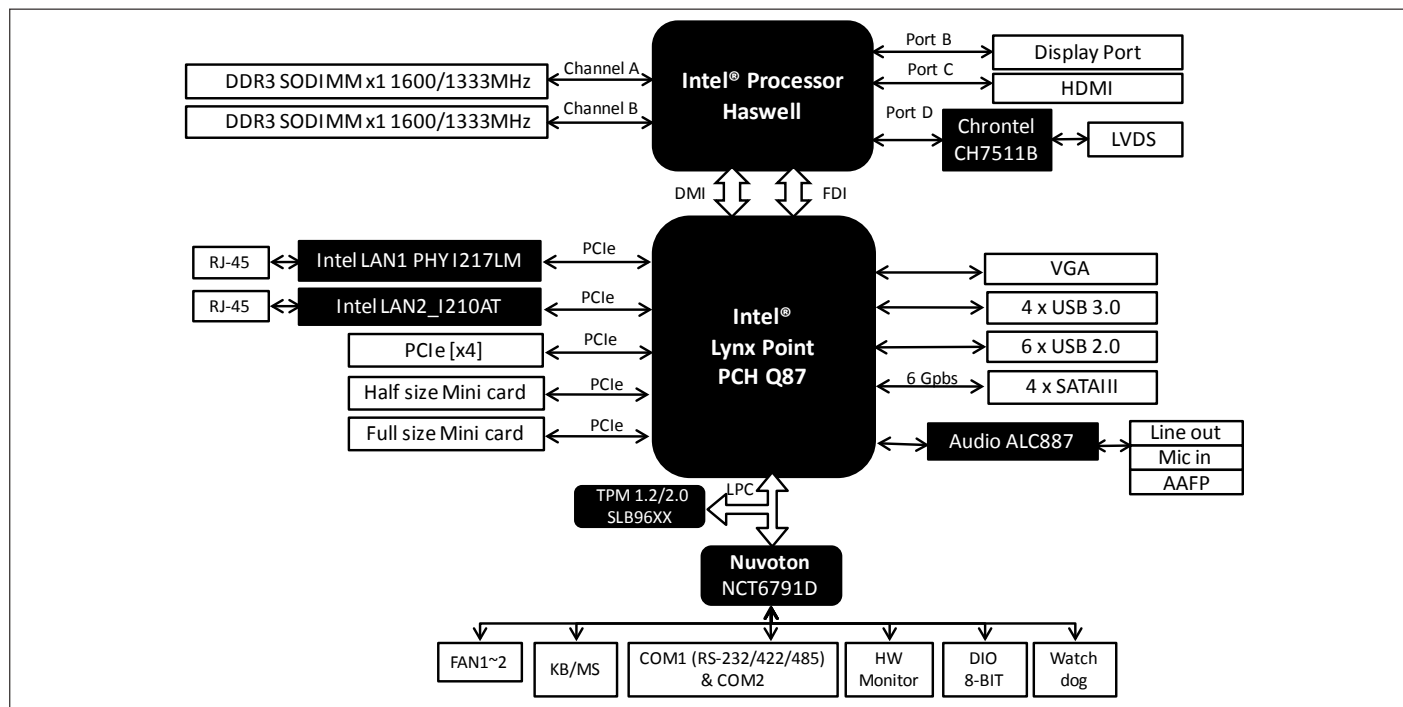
DDR3 SODIMM x1 1600/1333MHz
Channel A
DDR3 SODIMM x1 1600/1333MHz
Channel B
Intel® Processor Haswell
Port B
Display Port
Port C
HDMI
Port D
Chrontel CH7511B
LVDS
DMI
FDI
RJ-45
Intel LAN1 PHY I217LM
PCIe
RJ-45
Intel LAN2_I210AT
PCIe
PCIe [x4]
PCIe
Half size Mini card
PCIe
Full size Mini card
PCIe
Intel® Lynx Point PCH Q87
VGA
4 x USB 3.0
6 x USB 2.0
6 Gpbs
4 x SATAIII
Audio ALC887
Line out
Mic in
AAFP
TPM 1.2/2.0 SLB96XX
LPC
Nuvoton NCT6791D
FAN1~2
KB/MS
COM1 (RS-232/422/485) & COM2
HW Monitor
DIO 8-BIT
Watch dog